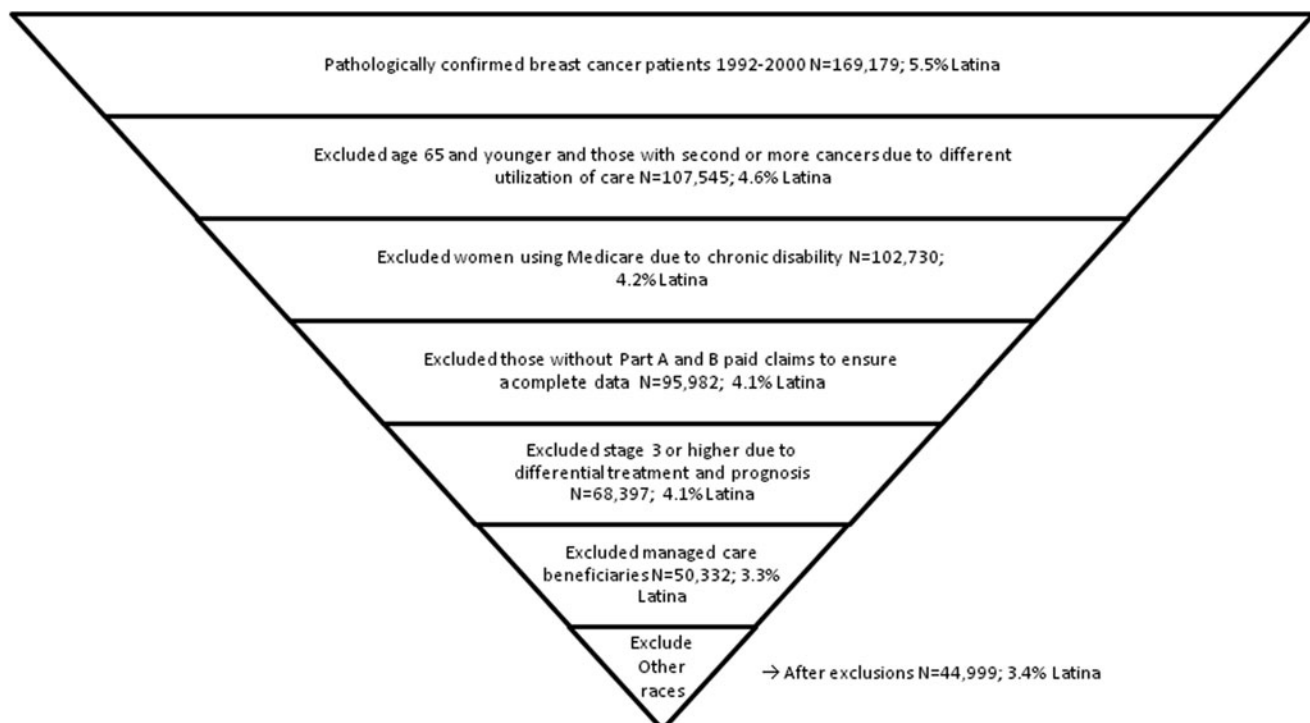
Pathologically confirmed breast cancer patients 1992-2000 N=169,179; 5.5% Latina

Excluded age 65 and younger and those with second or more cancers due to different utilization of care N=107,545; 4.6% Latina

Excluded women using Medicare due to chronic disability N=102,730; 4.2% Latina

Excluded those without Part A and B paid claims to ensure a complete data N=95,982; 4.1% Latina

Excluded stage 3 or higher due to differential treatment and prognosis N=68,397; 4.1% Latina

Excluded managed care beneficiaries N=50,332; 3.3% Latina

Exclude Other races

→ After exclusions N=44,999; 3.4% Latina